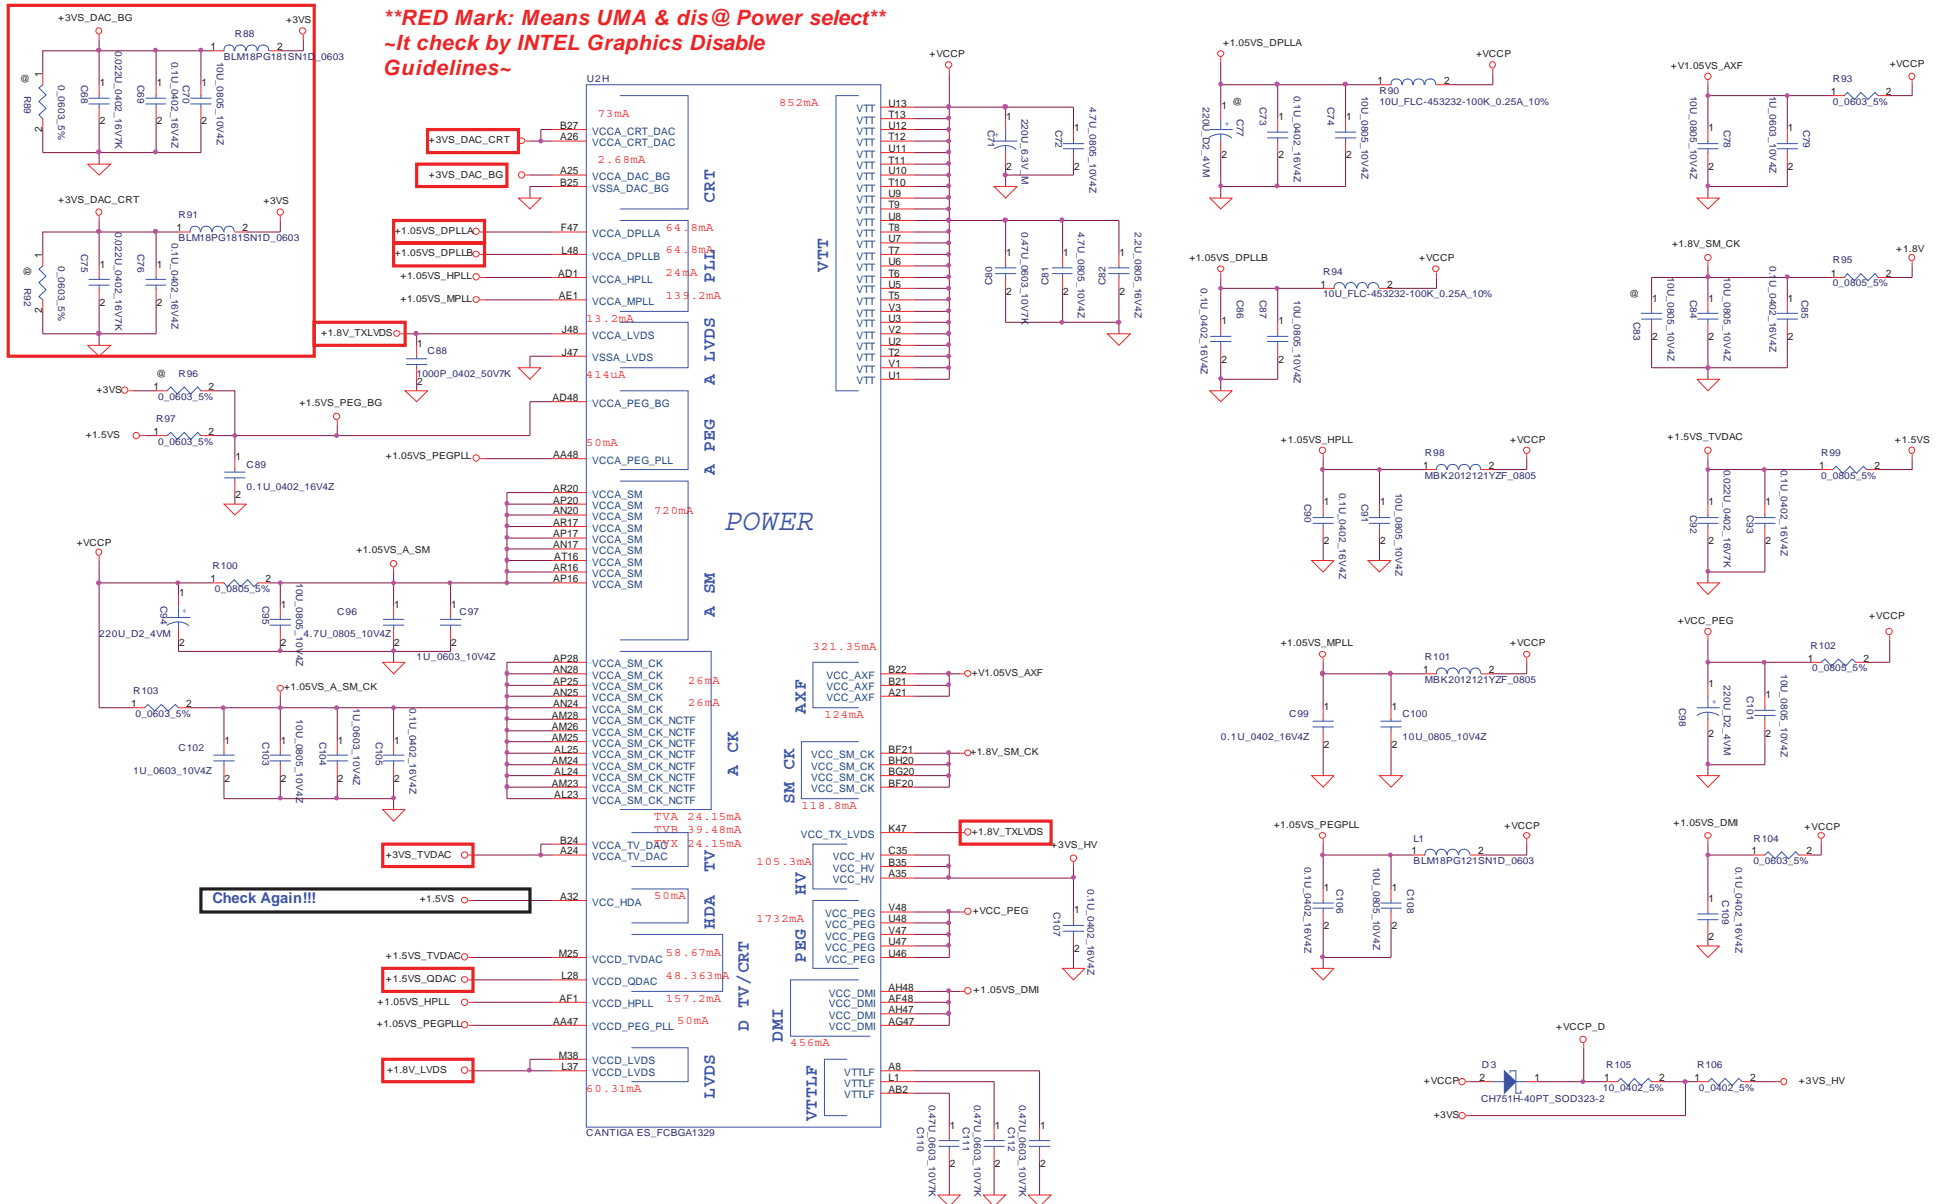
**RED Mark: Means UMA & dis@ Power select**
~It check by INTEL Graphics Disable Guidelines~

+3VS_DAC_BG
+3VS
R88
BLM18PG181SN1D_0603
@
R89
0_0603_5%
C68
0.022U_0402_16V7K
C69
0.1U_0402_16V4Z
C70
10U_0805_10V4Z

+3VS_DAC_CRT
+3VS
R91
BLM18PG181SN1D_0603
@
R92
0_0603_5%
C75
0.022U_0402_16V7K
C76
0.1U_0402_16V4Z

+1.8V_TXLVDS
C88
1000P_0402_50V7K

+3VS
@ R96
0_0603_5%
+1.5VS
R97
0_0603_5%
+1.5VS_PEG_BG
C89
0.1U_0402_16V4Z

+VCCP
R100
0_0805_5%
+1.05VS_A_SM
C94
220U_D2_4VM
C95
10U_0805_10V4Z
C96
4.7U_0805_10V4Z
C97
1U_0603_10V4Z

R103
0_0603_5%
+1.05VS_A_SM_CK
C102
1U_0603_10V4Z
C103
10U_0805_10V4Z
C104
1U_0603_10V4Z
C105
0.1U_0402_16V4Z

+3VS_DAC_CRT
+3VS_DAC_BG
+1.05VS_DPLLA
+1.05VS_DPLLB
+1.05VS_HPLL
+1.05VS_MPLL
+1.05VS_PEGPLL
+3VS_TVDAC
Check Again!!!
+1.5VS
+1.5VS_TVDAC
+1.5VS_QDAC
+1.05VS_HPLL
+1.05VS_PEGPLL
+1.8V_LVDS

U2H
73mA
VCCA_CRT_DAC
VCCA_CRT_DAC
2.68mA
VCCA_DAC_BG
VSSA_DAC_BG
CRT
64.8mA
VCCA_DPLLA
64.8mA
VCCA_DPLLB
24mA
VCCA_HPLL
139.2mA
VCCA_MPLL
PLL
13.2mA
VCCA_LVDS
VSSA_LVDS
414uA
A LVDS
VCCA_PEG_BG
50mA
VCCA_PEG_PLL
A PEG
VCCA_SM
VCCA_SM
VCCA_SM
VCCA_SM
VCCA_SM
VCCA_SM
VCCA_SM
VCCA_SM
VCCA_SM
720mA
A SM
POWER
VCCA_SM_CK
VCCA_SM_CK
VCCA_SM_CK
VCCA_SM_CK
VCCA_SM_CK
VCCA_SM_CK_NCTF
VCCA_SM_CK_NCTF
VCCA_SM_CK_NCTF
VCCA_SM_CK_NCTF
VCCA_SM_CK_NCTF
VCCA_SM_CK_NCTF
VCCA_SM_CK_NCTF
VCCA_SM_CK_NCTF
26mA
26mA
A CK
TVA 24.15mA
TVB 39.48mA
TVX 24.15mA
VCCA_TV_DAC
VCCA_TV_DAC
TV
VCC_HDA
50mA
HDA
VCCD_TVDAC
58.67mA
VCCD_QDAC
48.363mA
VCCD_HPLL
157.2mA
VCCD_PEG_PLL
50mA
D TV/CRT
VCCD_LVDS
VCCD_LVDS
60.31mA
LVDS
CANTIGA ES_FCBGA1329

852mA
VTT
U13 T13 U12 T12 U11 T11 U10 T10 U9 T9 U8 T8 U7 T7 U6 T6 U5 T5 V3 U3 V2 U2 T2 V1 U1
321.35mA
VCC_AXF
VCC_AXF
VCC_AXF
124mA
AXF
VCC_SM_CK
VCC_SM_CK
VCC_SM_CK
VCC_SM_CK
118.8mA
SM CK
VCC_TX_LVDS
105.3mA
VCC_HV
VCC_HV
VCC_HV
HV
1732mA
VCC_PEG
VCC_PEG
VCC_PEG
VCC_PEG
VCC_PEG
PEG
VCC_DMI
VCC_DMI
VCC_DMI
VCC_DMI
456mA
DMI
VTTLF
VTTLF
VTTLF
VTTLF

+VCCP
C71
220U_6.3V_M
C72
4.7U_0805_10V4Z
C80
0.47U_0603_10V7K
C81
4.7U_0805_10V4Z
C82
22U_0805_16V4Z
+V1.05VS_AXF
+1.8V_SM_CK
+1.8V_TXLVDS
+3VS_HV
C107
0.1U_0402_16V4Z
+VCC_PEG
+1.05VS_DMI
C110
0.47U_0603_10V7K
C111
0.47U_0603_10V7K
C112
0.47U_0603_10V7K

+1.05VS_DPLLA
+VCCP
R90
10U_FLC-453232-100K_0.25A_10%
@
C77
220U_D2_4VM
C73
0.1U_0402_16V4Z
C74
10U_0805_10V4Z

+1.05VS_DPLLB
+VCCP
R94
10U_FLC-453232-100K_0.25A_10%
C86
0.1U_0402_16V4Z
C87
10U_0805_10V4Z

+1.05VS_HPLL
+VCCP
R98
MBK2012121YZF_0805
C90
0.1U_0402_16V4Z
C91
10U_0805_10V4Z

+1.05VS_MPLL
+VCCP
R101
MBK2012121YZF_0805
C99
0.1U_0402_16V4Z
C100
10U_0805_10V4Z

+1.05VS_PEGPLL
+VCCP
L1
BLM18PG121SN1D_0603
C106
0.1U_0402_16V4Z
C108
10U_0805_10V4Z

+V1.05VS_AXF
+VCCP
R93
0_0603_5%
C78
10U_0805_10V4Z
C79
1U_0603_10V4Z

+1.8V_SM_CK
+1.8V
R95
0_0805_5%
@
C83
10U_0805_10V4Z
C84
10U_0805_10V4Z
C85
0.1U_0402_16V4Z

+1.5VS_TVDAC
+1.5VS
R99
0_0805_5%
C92
0.022U_0402_16V7K
C93
0.1U_0402_16V4Z

+VCC_PEG
+VCCP
R102
0_0805_5%
C98
220U_D2_4VM
C101
10U_0805_10V4Z

+1.05VS_DMI
+VCCP
R104
0_0603_5%
C109
0.1U_0402_16V4Z

+VCCP_D
D3
+VCCP
CH751H-40PT_SOD323-2
R105
10_0402_5%
R106
0_0402_5%
+3VS_HV
+3VS